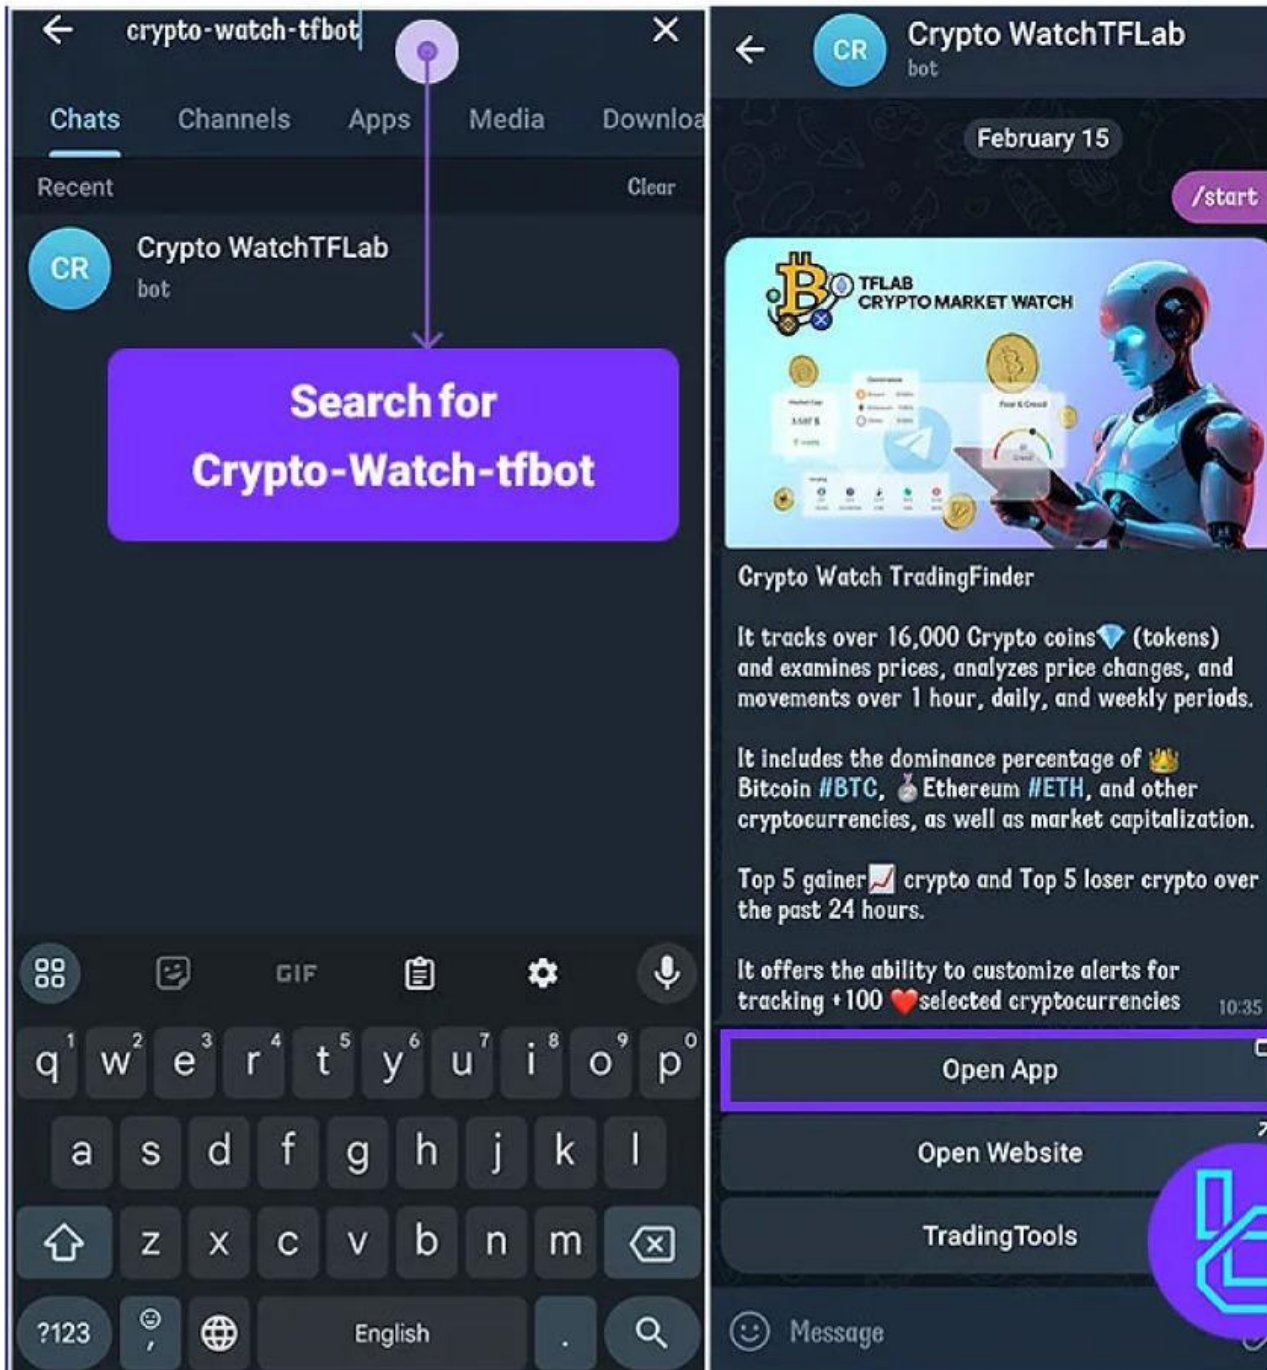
crypto-watch-tfbot

Chats Channels Apps Media Downloa

Recent Clear

CR Crypto WatchTFLab
bot

Search for Crypto-Watch-tfbot

GIF

q 1 w 2 e 3 r 4 t 5 y 6 u 7 i 8 o 9 p 0
a s d f g h j k l
z x c v b n m
?123 English .

CR Crypto WatchTFLab
bot

February 15

/start

TFLAB CRYPTO MARKET WATCH

Crypto Watch TradingFinder

It tracks over 16,000 Crypto coins💎 (tokens) and examines prices, analyzes price changes, and movements over 1 hour, daily, and weekly periods.

It includes the dominance percentage of 👑 Bitcoin #BTC, 🥈Ethereum #ETH, and other cryptocurrencies, as well as market capitalization.

Top 5 gainer📈 crypto and Top 5 loser crypto over the past 24 hours.

It offers the ability to customize alerts for tracking +100 ❤️selected cryptocurrencies 10:35

Open App

Open Website

TradingTools

Message